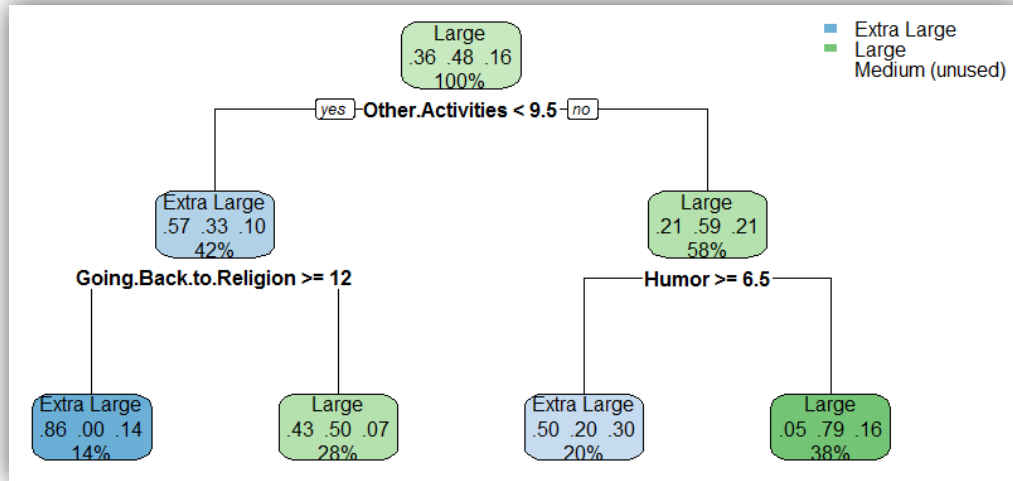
Large
.36 .48 .16
100%

Extra Large
Large
Medium (unused)

yes Other.Activities < 9.5 no

Extra Large
.57 .33 .10
42%

Large
.21 .59 .21
58%

Going.Back.to.Religion >= 12

Humor >= 6.5

Extra Large
.86 .00 .14
14%

Large
.43 .50 .07
28%

Extra Large
.50 .20 .30
20%

Large
.05 .79 .16
38%